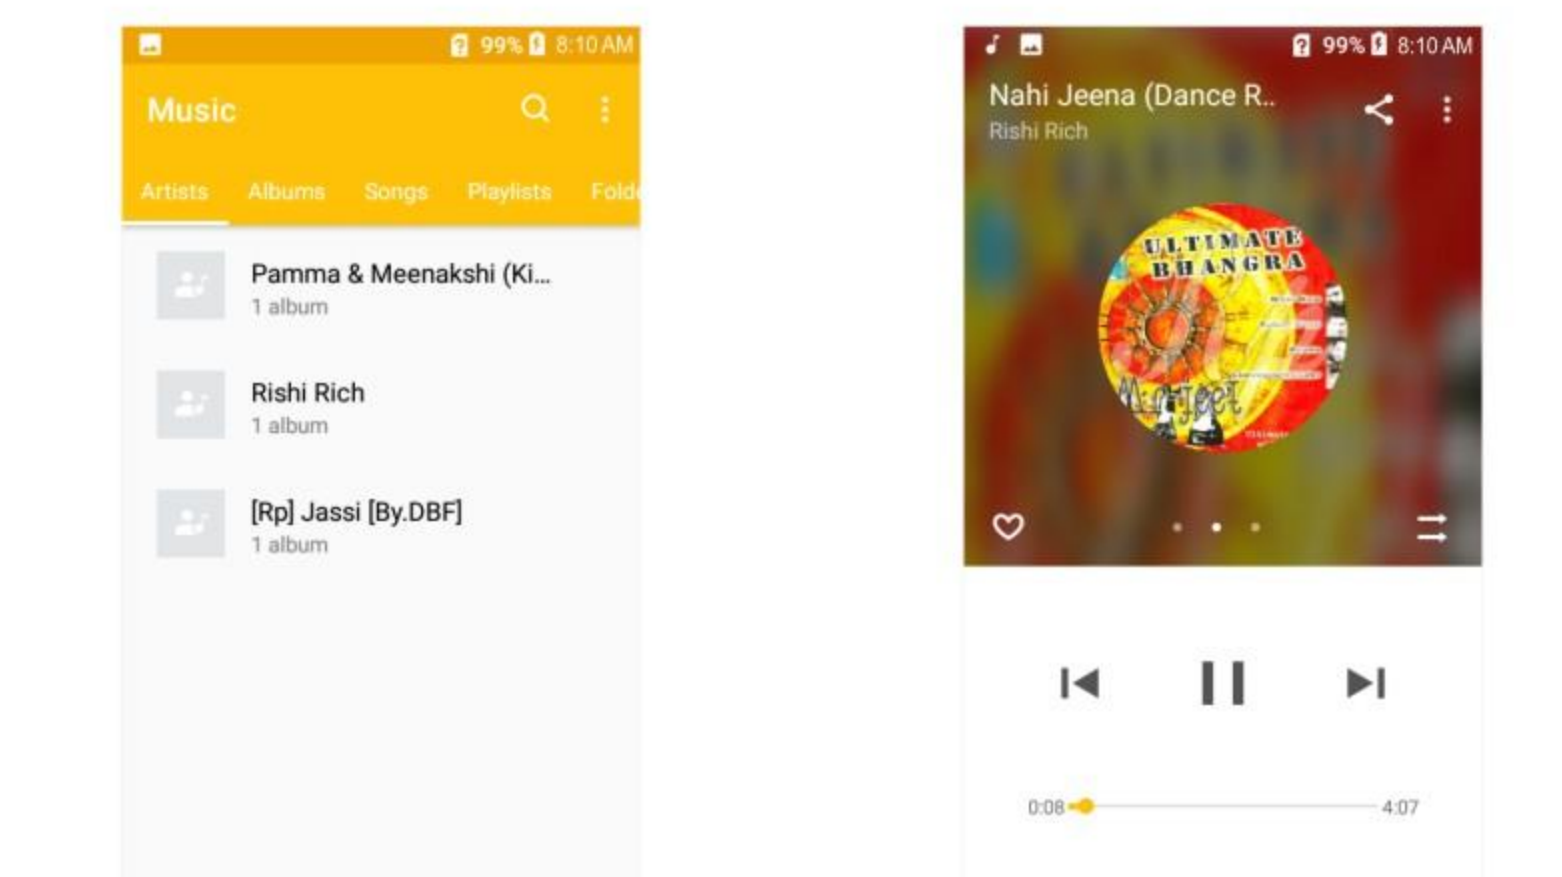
99% 8:10 AM

Music

Artists Albums Songs Playlists Fold

Pamma & Meenakshi (Ki...
1 album

Rishi Rich
1 album

[Rp] Jassi [By.DBF]
1 album

99% 8:10 AM

Nahi Jeena (Dance R..
Rishi Rich

ULTIMATE BHANGRA

0:08 4:07